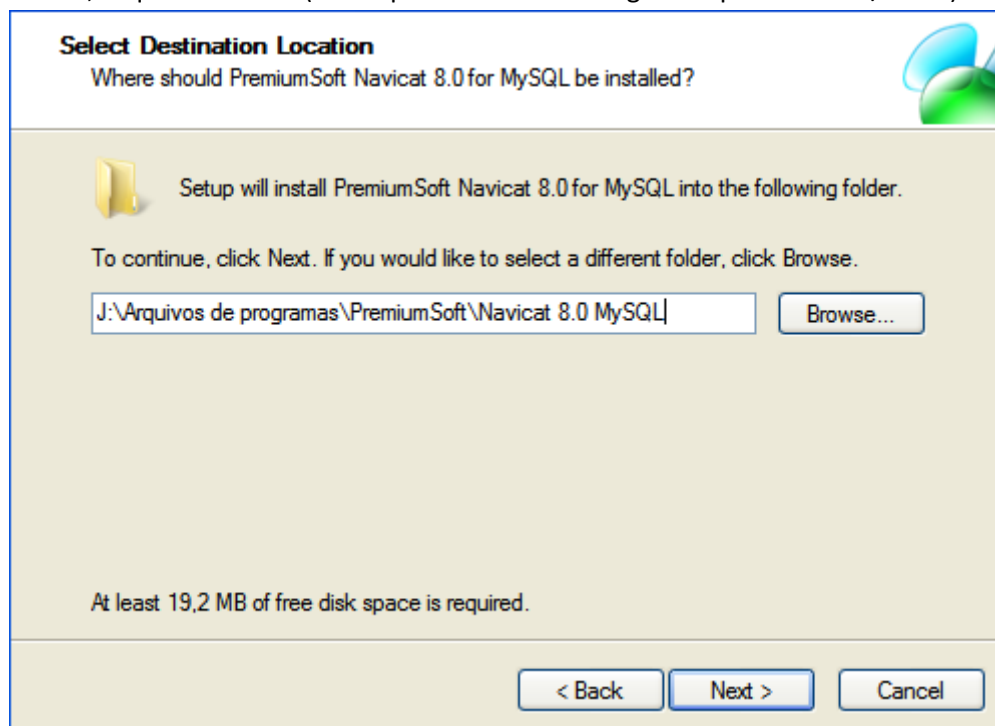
Select Destination Location
Where should PremiumSoft Navicat 8.0 for MySQL be installed?

Setup will install PremiumSoft Navicat 8.0 for MySQL into the following folder.

To continue, click Next. If you would like to select a different folder, click Browse.

J:\Arquivos de programas\PremiumSoft\Navicat 8.0 MySQL

Browse...

At least 19,2 MB of free disk space is required.

< Back

Next >

Cancel